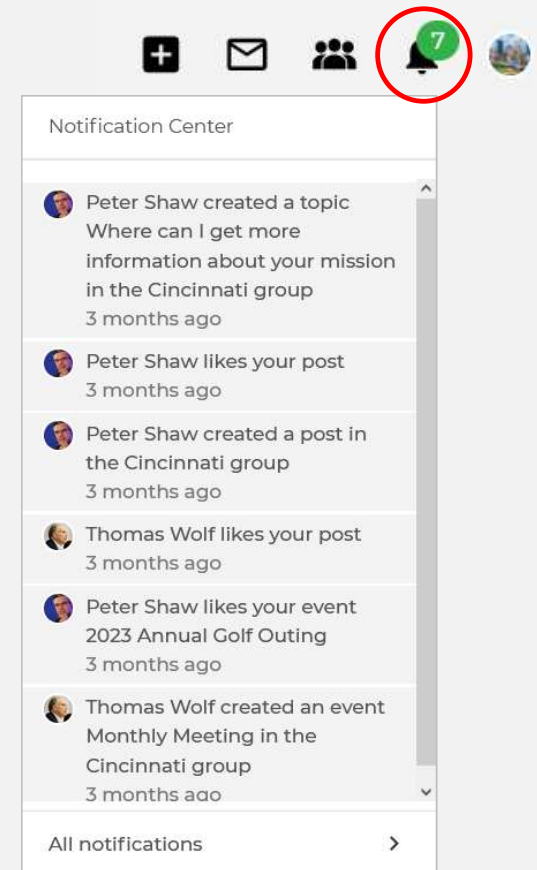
7

Notification Center

Peter Shaw created a topic Where can I get more information about your mission in the Cincinnati group
3 months ago

Peter Shaw likes your post
3 months ago

Peter Shaw created a post in the Cincinnati group
3 months ago

Thomas Wolf likes your post
3 months ago

Peter Shaw likes your event 2023 Annual Golf Outing
3 months ago

Thomas Wolf created an event Monthly Meeting in the Cincinnati group
3 months ago

All notifications